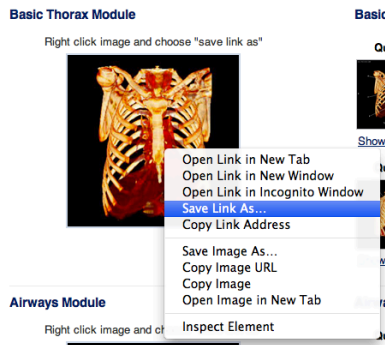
Basic Thorax Module

Right click image and choose "save link as"

Open Link in New Tab
Open Link in New Window
Open Link in Incognito Window
Save Link As...
Copy Link Address

Save Image As...
Copy Image URL
Copy Image
Open Image in New Tab

Inspect Element

Airways Module

Right click image and ch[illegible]

Bas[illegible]

Q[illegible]

Show